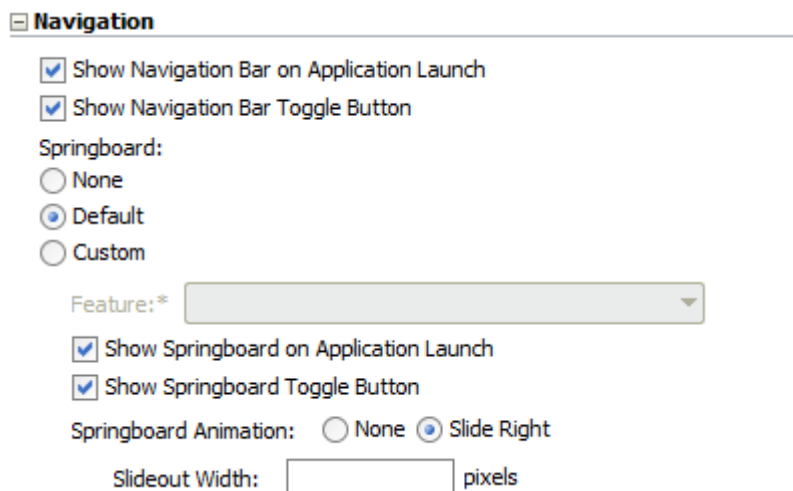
Navigation

Show Navigation Bar on Application Launch

Show Navigation Bar Toggle Button

Springboard:

None

Default

Custom

Feature:*

Show Springboard on Application Launch

Show Springboard Toggle Button

Springboard Animation: None Slide Right

Slideout Width: pixels